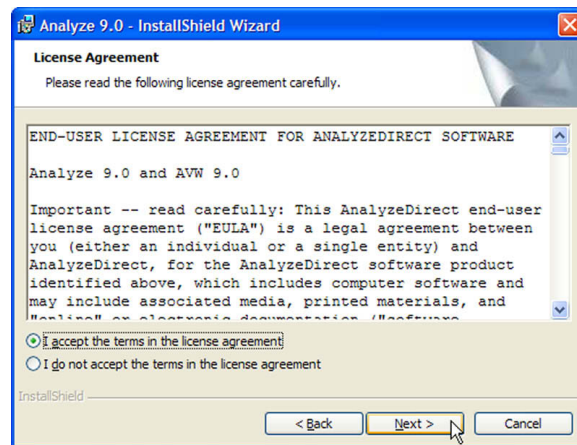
Analyze 9.0 - InstallShield Wizard

License Agreement

Please read the following license agreement carefully.

END-USER LICENSE AGREEMENT FOR ANALYZEDIRECT SOFTWARE

Analyze 9.0 and AVW 9.0

Important -- read carefully: This AnalyzeDirect end-user license agreement ("EULA") is a legal agreement between you (either an individual or a single entity) and AnalyzeDirect, for the AnalyzeDirect software product identified above, which includes computer software and may include associated media, printed materials, and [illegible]

I accept the terms in the license agreement

I do not accept the terms in the license agreement

InstallShield

< Back

Next >

Cancel